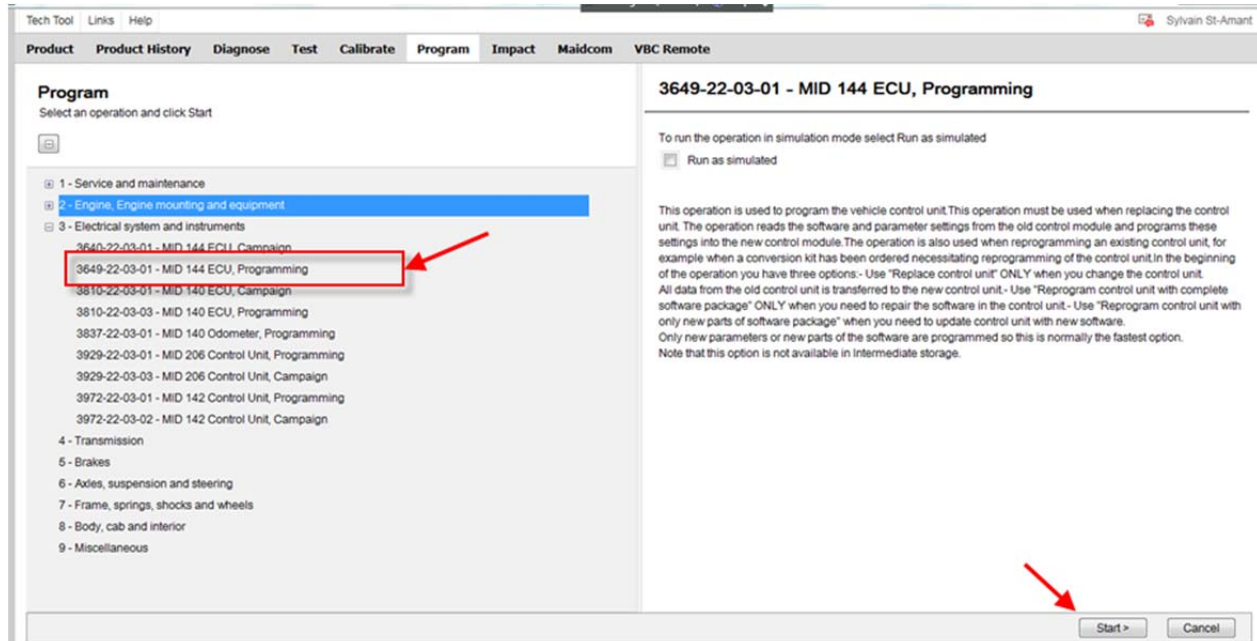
Tech Tool Links Help

Sylvain St-Amant

Product Product History Diagnose Test Calibrate Program Impact Maidcom VBC Remote

Program
Select an operation and click Start

⊟

⊞ 1 - Service and maintenance
⊞ 2 - Engine, Engine mounting and equipment
⊟ 3 - Electrical system and instruments
3640-22-03-01 - MID 144 ECU, Campaign
3649-22-03-01 - MID 144 ECU, Programming
3810-22-03-01 - MID 140 ECU, Campaign
3810-22-03-03 - MID 140 ECU, Programming
3837-22-03-01 - MID 140 Odometer, Programming
3929-22-03-01 - MID 206 Control Unit, Programming
3929-22-03-03 - MID 206 Control Unit, Campaign
3972-22-03-01 - MID 142 Control Unit, Programming
3972-22-03-02 - MID 142 Control Unit, Campaign
4 - Transmission
5 - Brakes
6 - Axles, suspension and steering
7 - Frame, springs, shocks and wheels
8 - Body, cab and interior
9 - Miscellaneous

3649-22-03-01 - MID 144 ECU, Programming

To run the operation in simulation mode select Run as simulated
Run as simulated

This operation is used to program the vehicle control unit.This operation must be used when replacing the control unit. The operation reads the software and parameter settings from the old control module and programs these settings into the new control module.The operation is also used when reprogramming an existing control unit, for example when a conversion kit has been ordered necessitating reprogramming of the control unit.In the beginning of the operation you have three options:- Use "Replace control unit" ONLY when you change the control unit.
All data from the old control unit is transferred to the new control unit.- Use "Reprogram control unit with complete software package" ONLY when you need to repair the software in the control unit.- Use "Reprogram control unit with only new parts of software package" when you need to update control unit with new software.
Only new parameters or new parts of the software are programmed so this is normally the fastest option.
Note that this option is not available in Intermediate storage.

Start >
Cancel